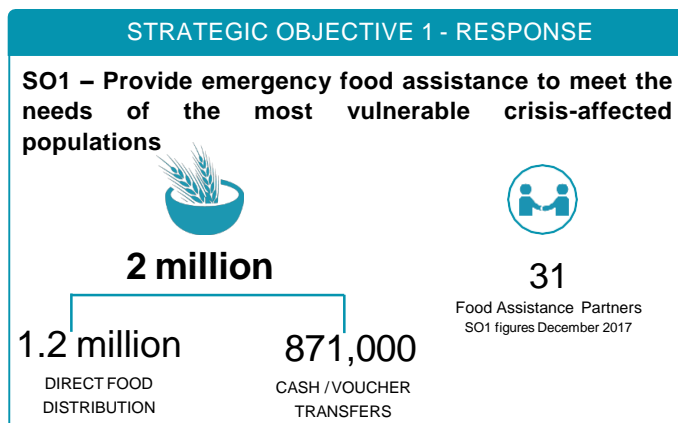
STRATEGIC OBJECTIVE 1 - RESPONSE

SO1 – Provide emergency food assistance to meet the needs of the most vulnerable crisis-affected populations

2 million

1.2 million
DIRECT FOOD DISTRIBUTION

871,000
CASH / VOUCHER TRANSFERS

31
Food Assistance Partners
SO1 figures December 2017